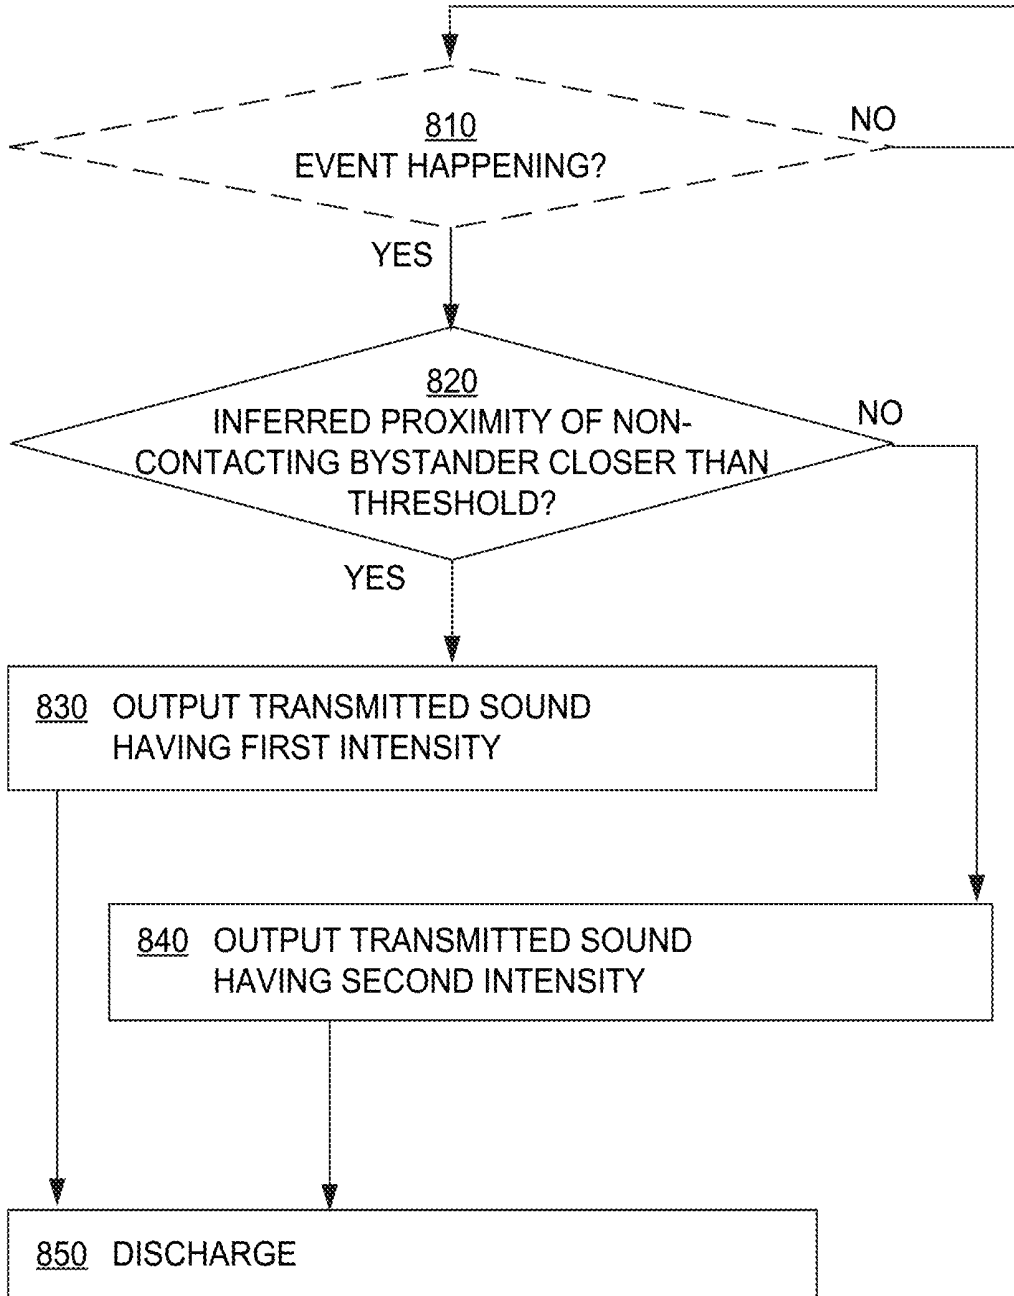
810
EVENT HAPPENING?

NO

YES

820
INFERRED PROXIMITY OF NON-CONTACTING BYSTANDER CLOSER THAN THRESHOLD?

NO

YES

830 OUTPUT TRANSMITTED SOUND HAVING FIRST INTENSITY

840 OUTPUT TRANSMITTED SOUND HAVING SECOND INTENSITY

850 DISCHARGE